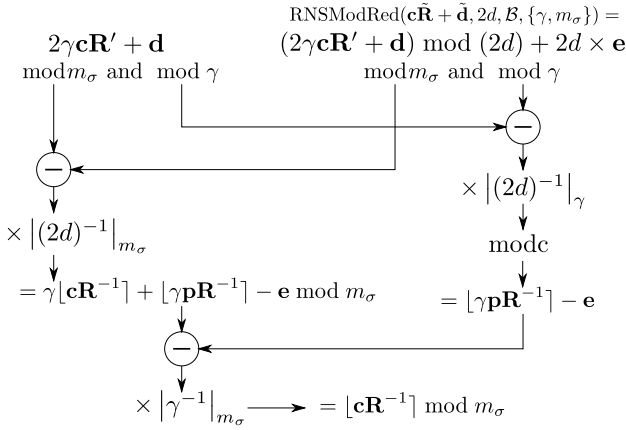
$\mathrm{RNSModRed}(\mathbf{c}\tilde{\mathbf{R}} + \tilde{\mathbf{d}}, 2d, \mathcal{B}, \{\gamma, m_\sigma\}) =$

$2\gamma\mathbf{c}\mathbf{R}' + \mathbf{d}$

$\bmod m_\sigma$ and $\bmod \gamma$

$(2\gamma\mathbf{c}\mathbf{R}' + \mathbf{d}) \bmod (2d) + 2d \times \mathbf{e}$

$\bmod m_\sigma$ and $\bmod \gamma$

$-$

$-$

$\times \left|(2d)^{-1}\right|_\gamma$

$\times \left|(2d)^{-1}\right|_{m_\sigma}$

modc

$= \gamma\lfloor \mathbf{c}\mathbf{R}^{-1} \rceil + \lfloor \gamma\mathbf{p}\mathbf{R}^{-1} \rceil - \mathbf{e} \bmod m_\sigma$

$= \lfloor \gamma\mathbf{p}\mathbf{R}^{-1} \rceil - \mathbf{e}$

$-$

$\times \left|\gamma^{-1}\right|_{m_\sigma}$ $= \lfloor \mathbf{c}\mathbf{R}^{-1} \rceil \bmod m_\sigma$